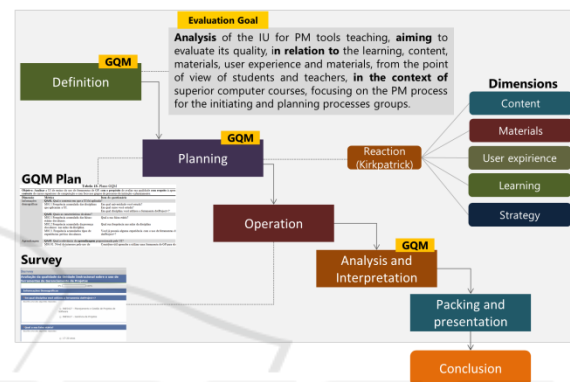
Evaluation Goal

**Analysis** of the IU for PM tools teaching, **aiming** to evaluate its quality, **in relation to** the learning, content, materials, user experience and materials, from the point of view of students and teachers, **in the context of** superior computer courses, focusing on the PM process for the initiating and planning processes groups.

GQM

Definition

GQM

Planning

Reaction (Kirkpatrick)

Dimensions

Content

Materials

User expirience

Learning

Strategy

GQM Plan

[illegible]

Operation

GQM

Analysis and Interpretation

Survey

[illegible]

Packing and presentation

Conclusion